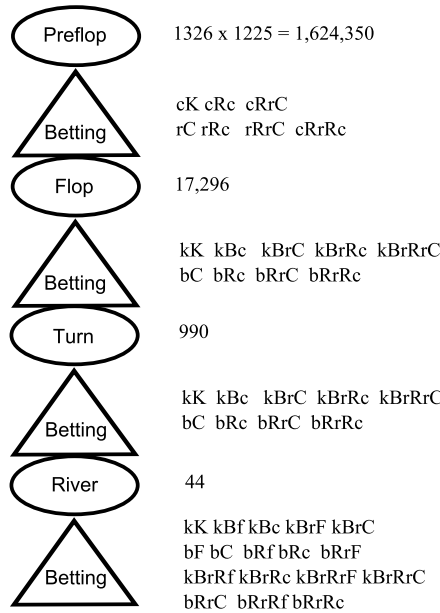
Preflop

1326 x 1225 = 1,624,350

Betting

cK cRc cRrC
rC rRc rRrC cRrRc

Flop

17,296

Betting

kK kBc kBrC kBrRc kBrRrC
bC bRc bRrC bRrRc

Turn

990

Betting

kK kBc kBrC kBrRc kBrRrC
bC bRc bRrC bRrRc

River

44

Betting

kK kBf kBc kBrF kBrC
bF bC bRf bRc bRrF
kBrRf kBrRc kBrRrF kBrRrC
bRrC bRrRf bRrRc